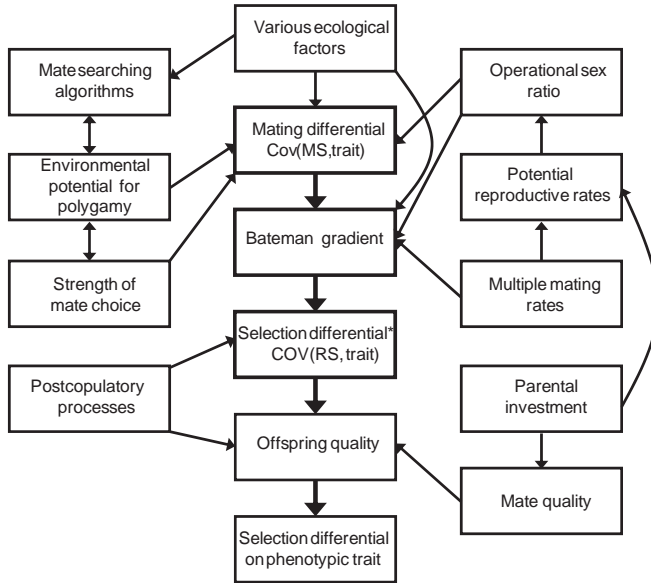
Various ecological factors

Mate searching algorithms

Operational sex ratio

Mating differential Cov(MS,trait)

Environmental potential for polygamy

Potential reproductive rates

Bateman gradient

Strength of mate choice

Multiple mating rates

Selection differential* COV(RS, trait)

Postcopulatory processes

Parental investment

Offspring quality

Mate quality

Selection differential on phenotypic trait